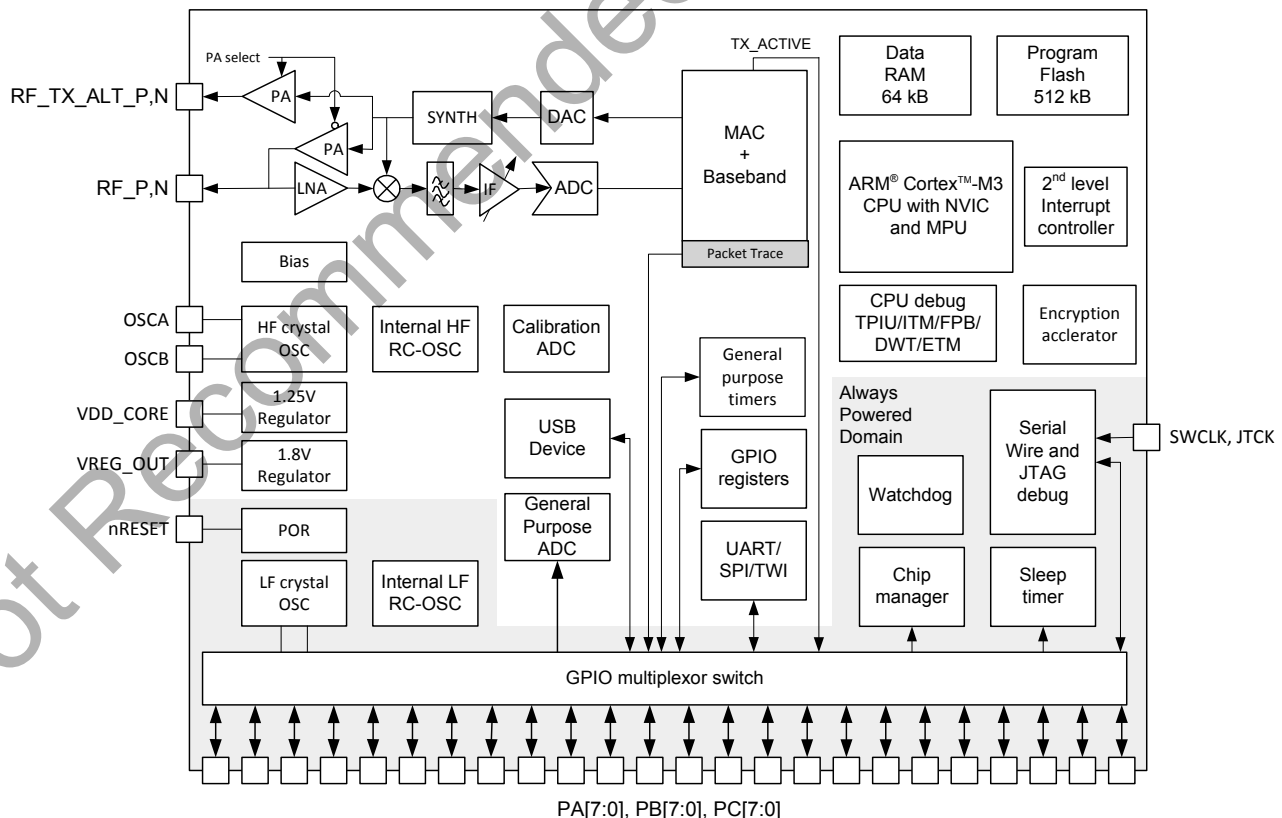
Not Recommended

PA select

RF_TX_ALT_P,N

PA

PA

SYNTH

DAC

TX_ACTIVE

MAC
+
Baseband

Packet Trace

Data RAM 64 kB

Program Flash 512 kB

RF_P,N

LNA

IF

ADC

ARM® Cortex™-M3 CPU with NVIC and MPU

$2^{nd}$ level Interrupt controller

Bias

CPU debug TPIU/ITM/FPB/ DWT/ETM

Encryption acclerator

OSCA

OSCB

HF crystal OSC

Internal HF RC-OSC

Calibration ADC

General purpose timers

VDD_CORE

1.25V Regulator

USB Device

GPIO registers

Always Powered Domain

Serial Wire and JTAG debug

SWCLK, JTCK

VREG_OUT

1.8V Regulator

General Purpose ADC

Watchdog

nRESET

POR

UART/ SPI/TWI

LF crystal OSC

Internal LF RC-OSC

Chip manager

Sleep timer

GPIO multiplexor switch

PA[7:0], PB[7:0], PC[7:0]